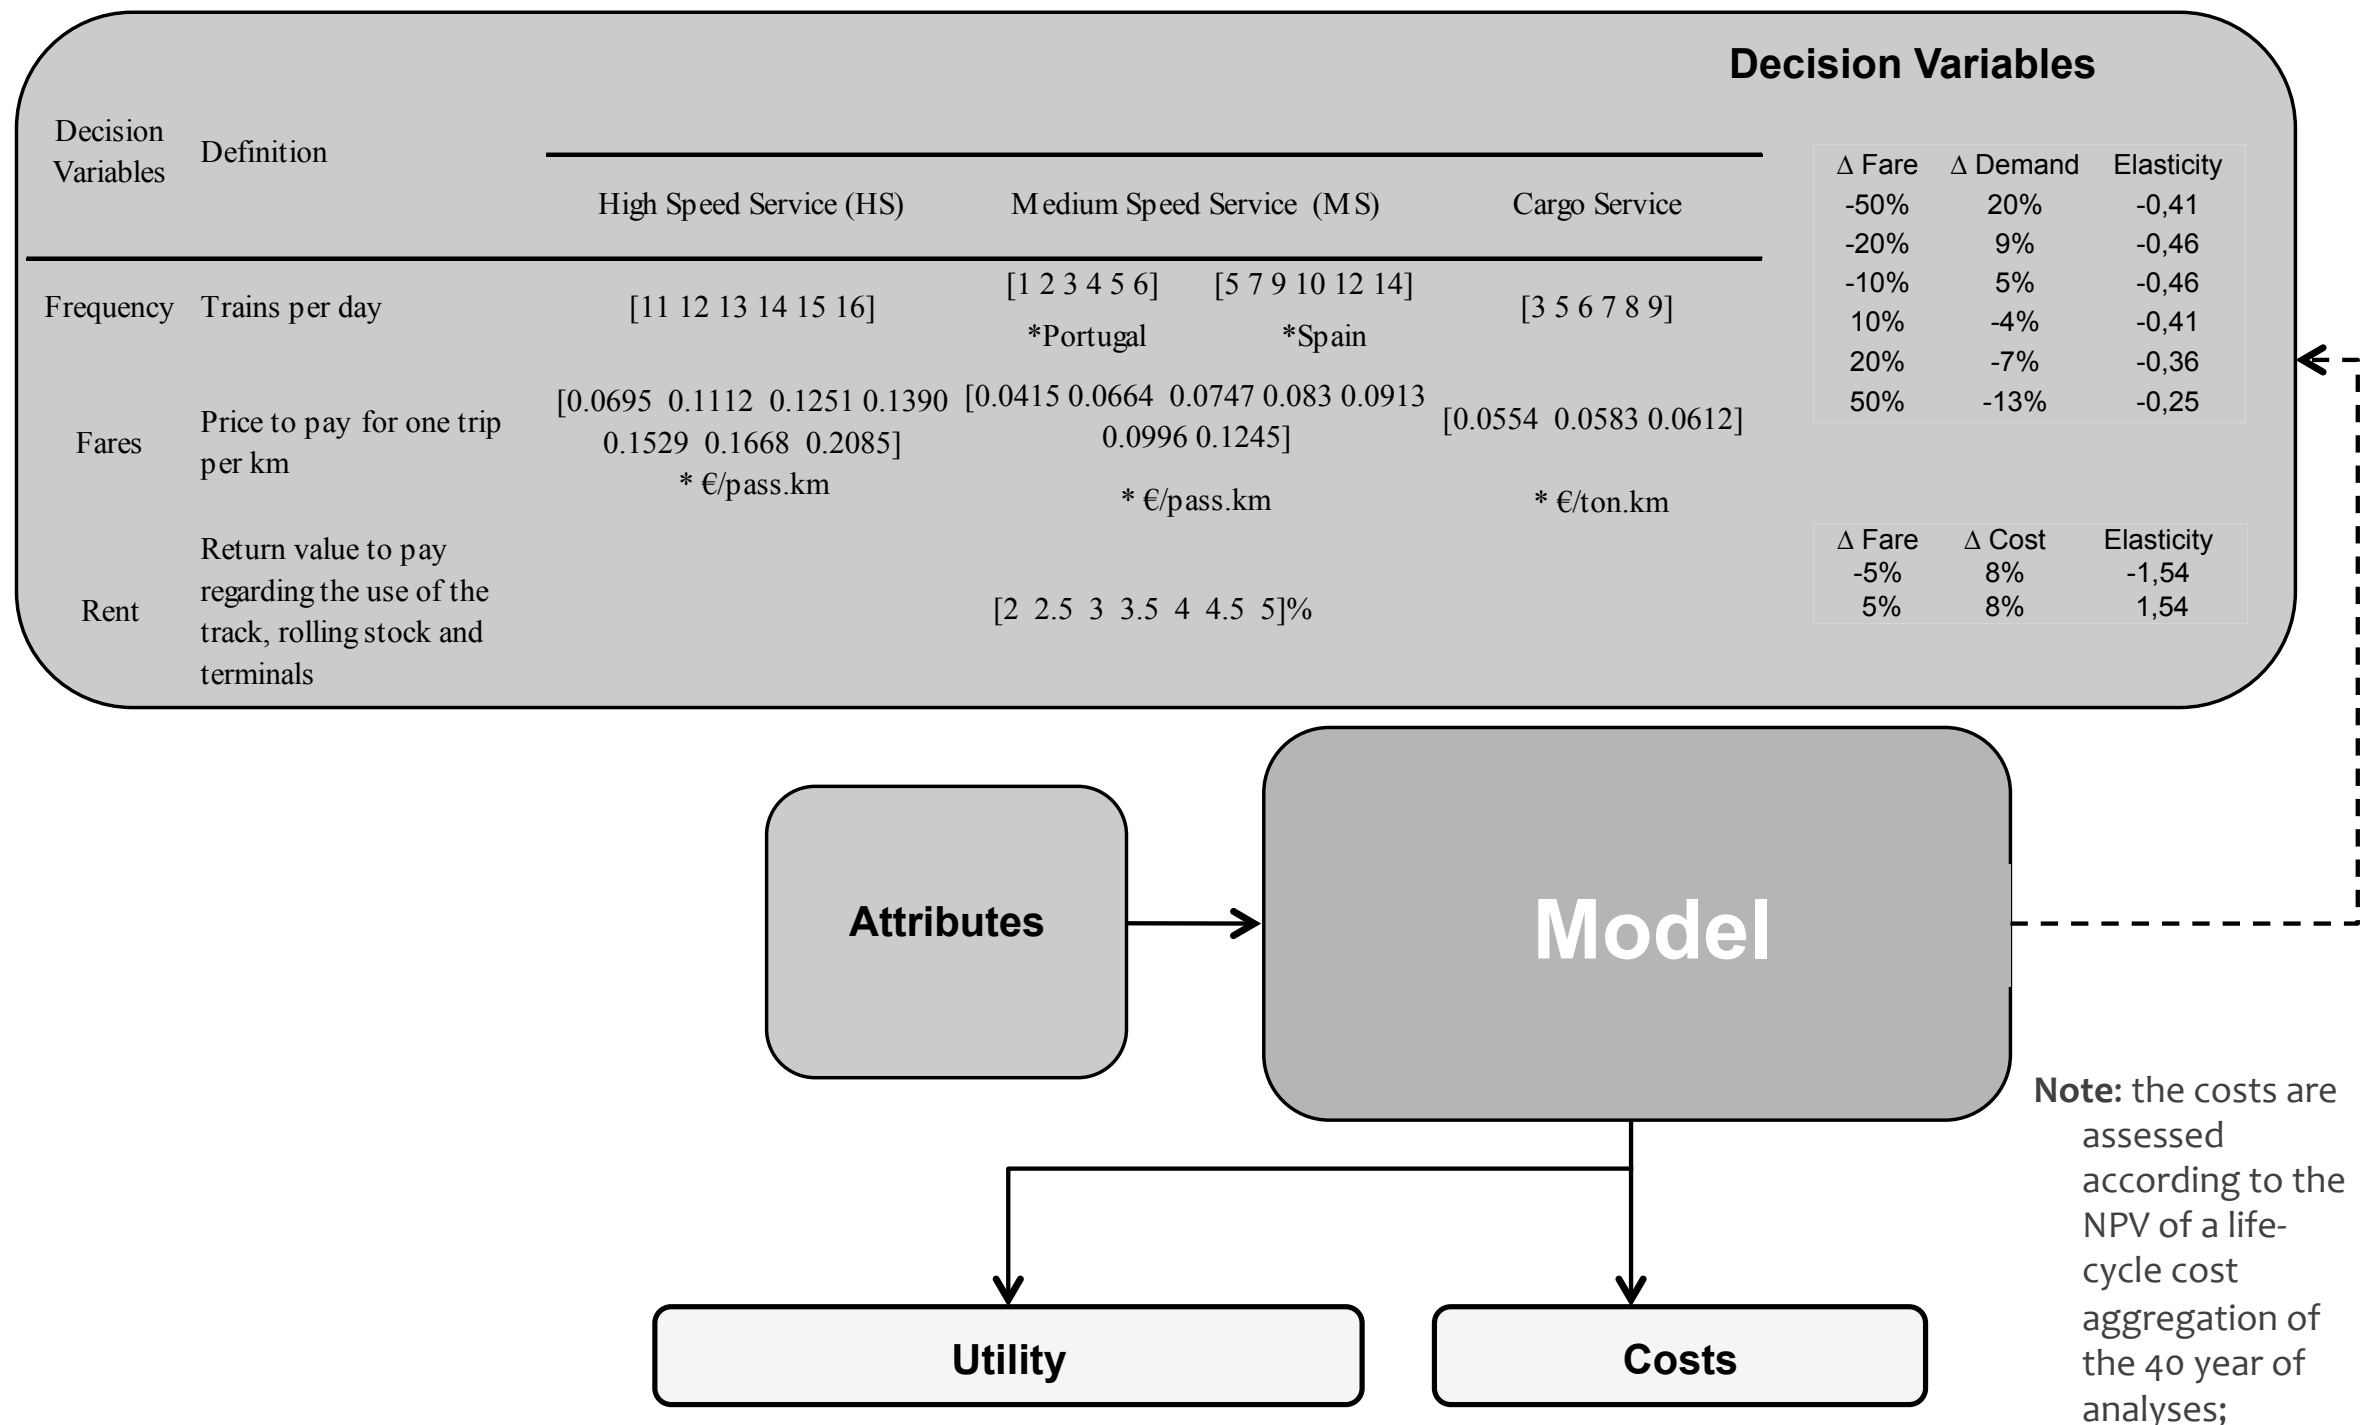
Decision Variables

| Decision Variables | Definition | High Speed Service (HS) | Medium Speed Service (MS) | Cargo Service |
|---|---|---|---|---|
| Frequency | Trains per day | [11 12 13 14 15 16] | [1 2 3 4 5 6] *Portugal [5 7 9 10 12 14] *Spain | [3 5 6 7 8 9] |
| Fares | Price to pay for one trip per km | [0.0695 0.1112 0.1251 0.1390 0.1529 0.1668 0.2085] * €/pass.km | [0.0415 0.0664 0.0747 0.083 0.0913 0.0996 0.1245] * €/pass.km | [0.0554 0.0583 0.0612] * €/ton.km |
| Rent | Return value to pay regarding the use of the track, rolling stock and terminals | [2 2.5 3 3.5 4 4.5 5]% | | |

| $\Delta$ Fare | $\Delta$ Demand | Elasticity |
|---|---|---|
| -50% | 20% | -0,41 |
| -20% | 9% | -0,46 |
| -10% | 5% | -0,46 |
| 10% | -4% | -0,41 |
| 20% | -7% | -0,36 |
| 50% | -13% | -0,25 |

| $\Delta$ Fare | $\Delta$ Cost | Elasticity |
|---|---|---|
| -5% | 8% | -1,54 |
| 5% | 8% | 1,54 |

Attributes

Model

Utility

Costs

Note: the costs are assessed according to the NPV of a life-cycle cost aggregation of the 40 year of analyses;